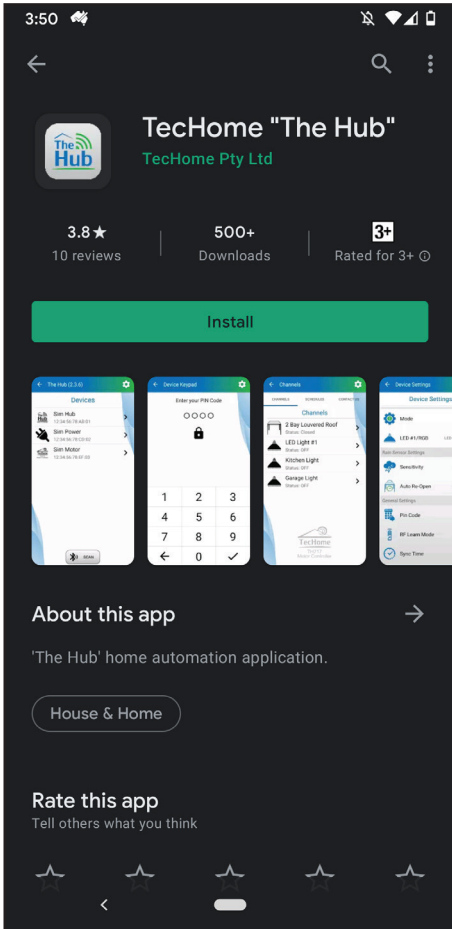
3:50

The Hub

TecHome "The Hub"
TecHome Pty Ltd

3.8★
10 reviews

500+
Downloads

3+
Rated for 3+ ⓘ

Install

The Hub (2.3.6)
Devices
Gim Hub
Gim Power
Gim Motor

Device Keypad
Enter your PIN Code
1 2 3
4 5 6
7 8 9
0

Channels
Channels
2 Bay Louvered Roof
LED Light #1
Kitchen Light
Garage Light
TecHome

Device Settings
Device Settings
Mode
LED #1/RGB
Sensitivity
Auto Re-Open
Pin Code
RF Learn Mode
Sync Time

About this app

'The Hub' home automation application.

House & Home

Rate this app
Tell others what you think